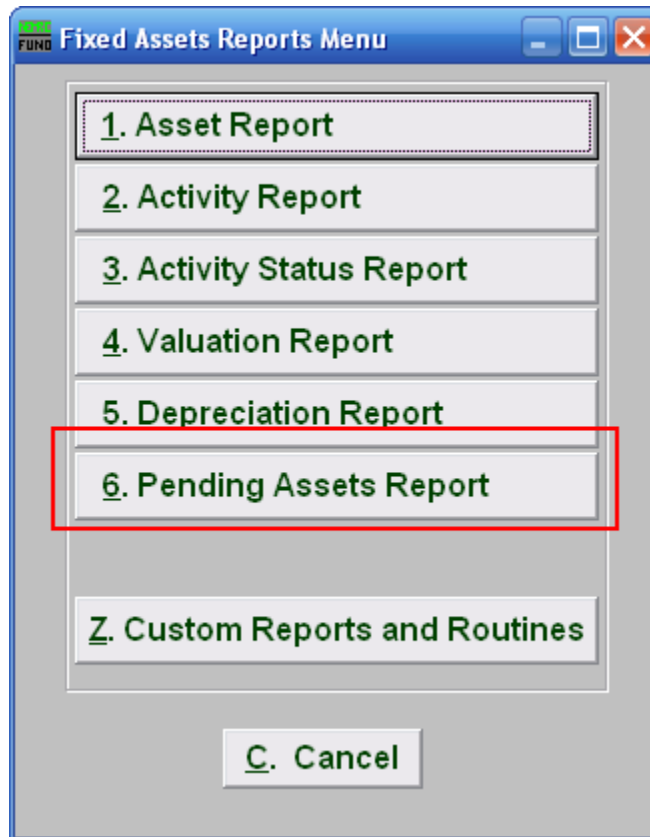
NEMRC FUND Fixed Assets Reports Menu

1. Asset Report

2. Activity Report

3. Activity Status Report

4. Valuation Report

5. Depreciation Report

6. Pending Assets Report

Z. Custom Reports and Routines

C. Cancel